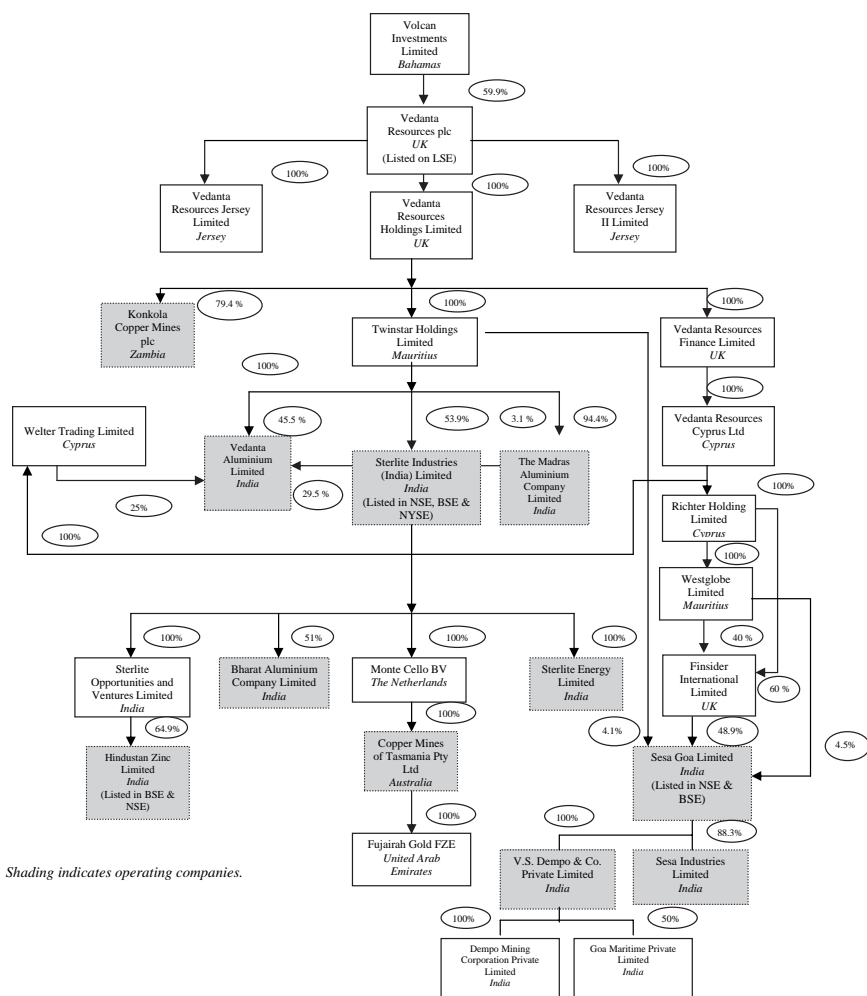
Volcan Investments Limited
*Bahamas*

59.9%

Vedanta Resources plc
*UK*
(Listed on LSE)

100%

100%

100%

Vedanta Resources Jersey Limited
*Jersey*

Vedanta Resources Holdings Limited
*UK*

Vedanta Resources Jersey II Limited
*Jersey*

Konkola Copper Mines plc
*Zambia*

79.4 %

100%

100%

Twinstar Holdings Limited
*Mauritius*

Vedanta Resources Finance Limited
*UK*

100%

100%

Welter Trading Limited
*Cyprus*

45.5 %

53.9%

3.1 %

94.4%

Vedanta Resources Cyprus Ltd
*Cyprus*

Vedanta Aluminium Limited
*India*

Sterlite Industries (India) Limited
*India*
(Listed in NSE, BSE & NYSE)

The Madras Aluminium Company Limited
*India*

29.5 %

25%

100%

100%

Richter Holding Limited
*Cyprus*

100%

Westglobe Limited
*Mauritius*

40 %

100%

51%

100%

100%

Sterlite Opportunities and Ventures Limited
*India*

Bharat Aluminium Company Limited
*India*

Monte Cello BV
*The Netherlands*

Sterlite Energy Limited
*India*

Finsider International Limited
*UK*

60 %

64.9%

100%

4.1%

48.9%

4.5%

Hindustan Zinc Limited
*India*
(Listed in BSE & NSE)

Copper Mines of Tasmania Pty Ltd
*Australia*

Sesa Goa Limited
*India*
(Listed in NSE & BSE)

100%

100%

88.3%

Fujairah Gold FZE
*United Arab Emirates*

*Shading indicates operating companies.*

V.S. Dempo & Co. Private Limited
*India*

Sesa Industries Limited
*India*

100%

50%

Dempo Mining Corporation Private Limited
*India*

Goa Maritime Private Limited
*India*